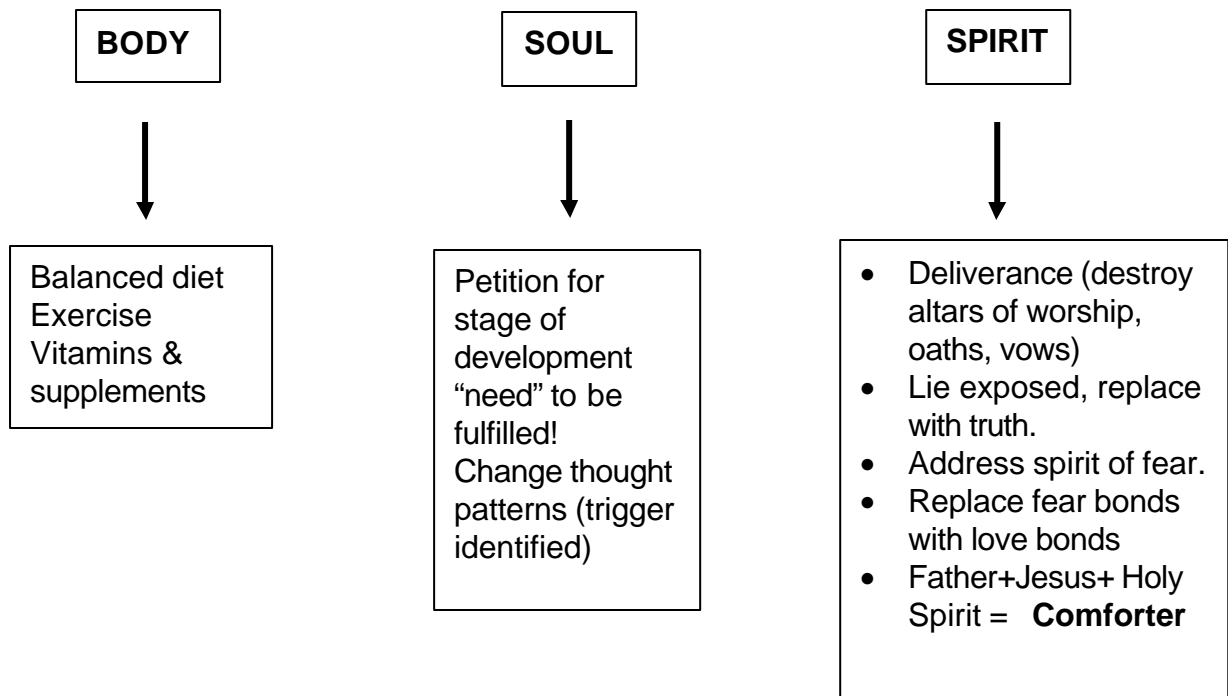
BODY

Balanced diet
Exercise
Vitamins & supplements

SOUL

Petition for stage of development “need” to be fulfilled!
Change thought patterns (trigger identified)

SPIRIT

- Deliverance (destroy altars of worship, oaths, vows)
- Lie exposed, replace with truth.
- Address spirit of fear.
- Replace fear bonds with love bonds
- Father+Jesus+ Holy Spirit = **Comforter**